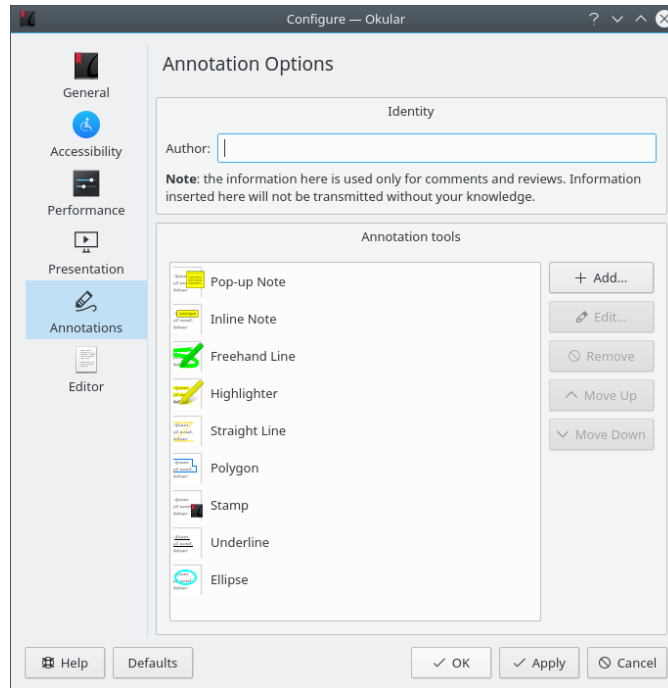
Configure — Okular

General
Accessibility
Performance
Presentation
Annotations
Editor

Annotation Options

Identity

Author:

**Note**: the information here is used only for comments and reviews. Information inserted here will not be transmitted without your knowledge.

Annotation tools

Pop-up Note
Inline Note
Freehand Line
Highlighter
Straight Line
Polygon
Stamp
Underline
Ellipse

+ Add...
Edit...
Remove
Move Up
Move Down

Help
Defaults
OK
Apply
Cancel